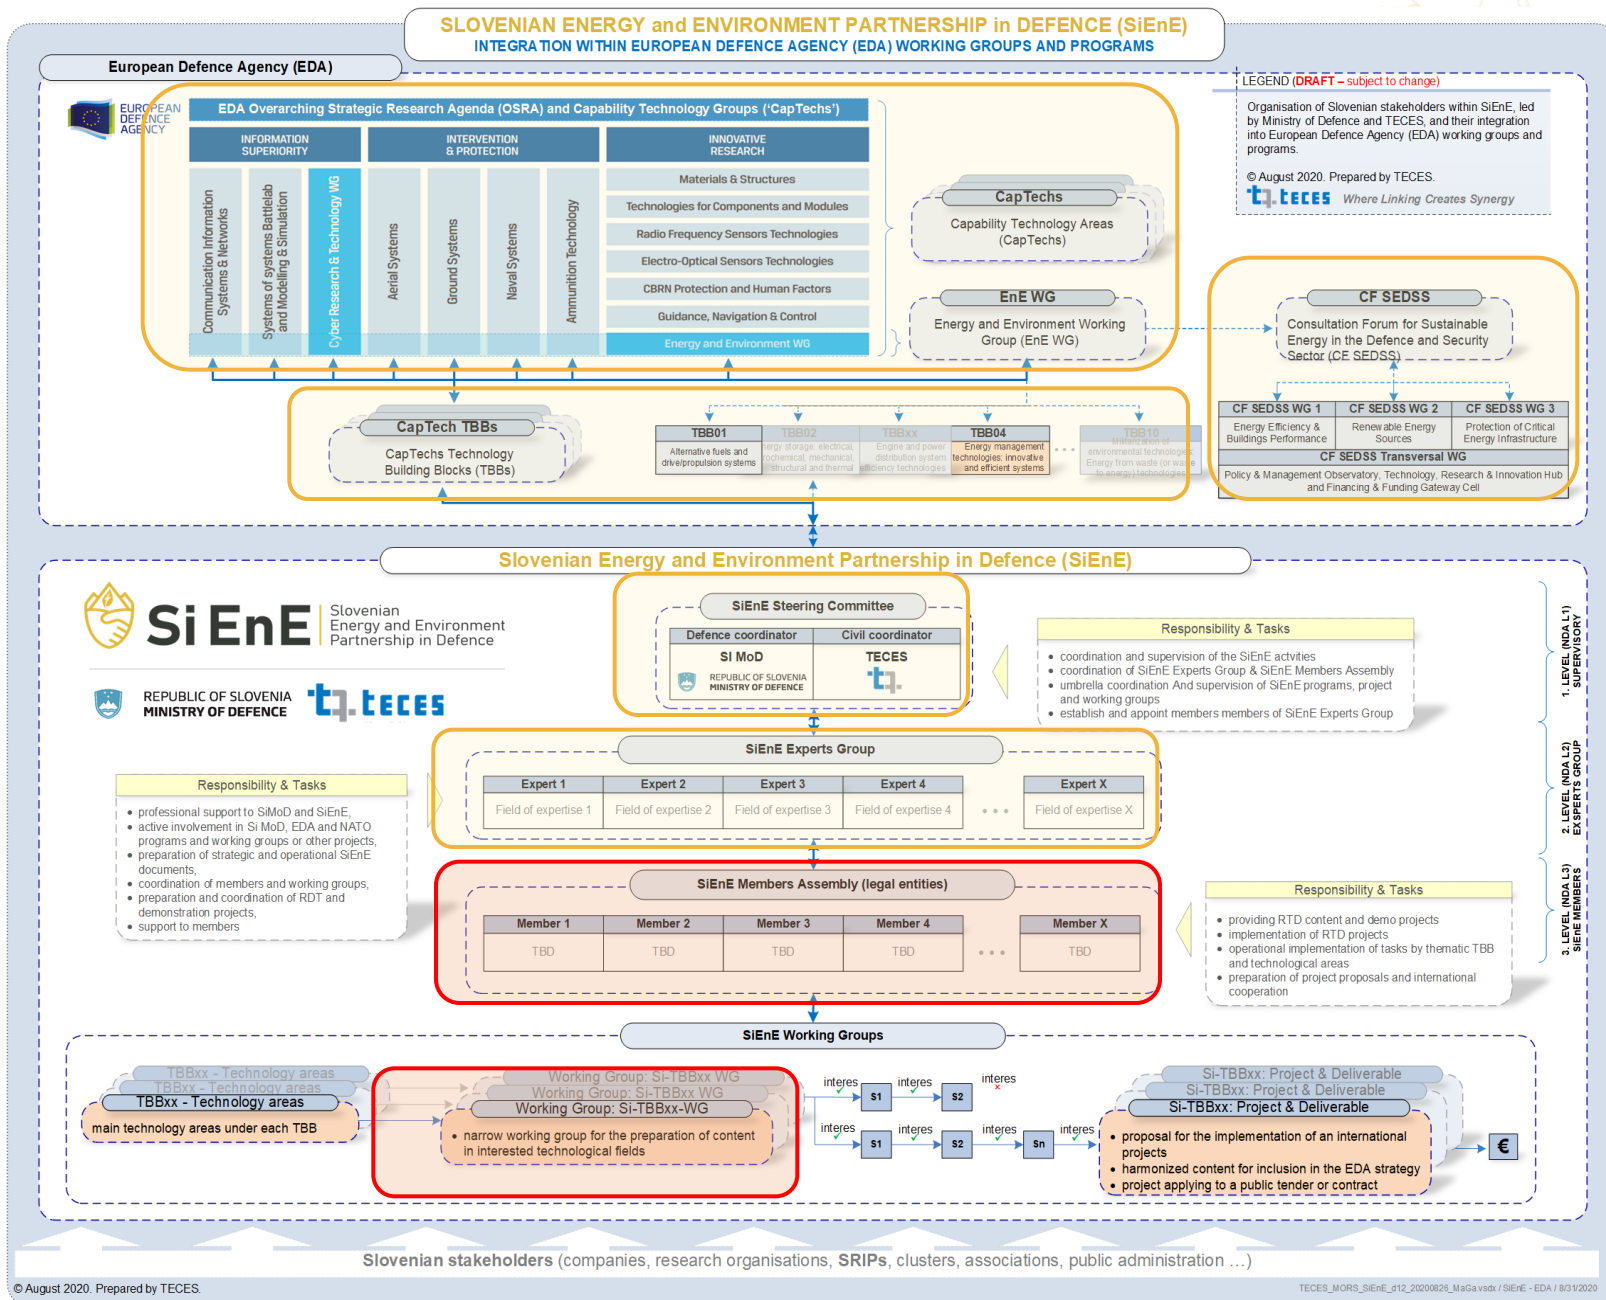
SLOVENIAN ENERGY and ENVIRONMENT PARTNERSHIP in DEFENCE (SiEnE)
INTEGRATION WITHIN EUROPEAN DEFENCE AGENCY (EDA) WORKING GROUPS AND PROGRAMS

European Defence Agency (EDA)

LEGEND (DRAFT – subject to change)

Organisation of Slovenian stakeholders within SiEnE, led by Ministry of Defence and TECES, and their integration into European Defence Agency (EDA) working groups and programs.

© August 2020. Prepared by TECES.
teces Where Linking Creates Synergy

EUROPEAN DEFENCE AGENCY

EDA Overarching Strategic Research Agenda (OSRA) and Capability Technology Groups ('CapTechs')

INFORMATION SUPERIORITY
INTERVENTION & PROTECTION
INNOVATIVE RESEARCH

Communication Information Systems & Networks
Systems of systems Battlelab and Modelling & Simulation
Cyber Research & Technology WG
Aerial Systems
Ground Systems
Naval Systems
Ammunition Technology

Materials & Structures
Technologies for Components and Modules
Radio Frequency Sensors Technologies
Electro-Optical Sensors Technologies
CBRN Protection and Human Factors
Guidance, Navigation & Control
Energy and Environment WG

CapTechs
Capability Technology Areas (CapTechs)

EnE WG
Energy and Environment Working Group (EnE WG)

CF SEDSS
Consultation Forum for Sustainable Energy in the Defence and Security Sector (CF SEDSS)

CF SEDSS WG 1
Energy Efficiency & Buildings Performance
CF SEDSS WG 2
Renewable Energy Sources
CF SEDSS WG 3
Protection of Critical Energy Infrastructure
CF SEDSS Transversal WG
Policy & Management Observatory, Technology, Research & Innovation Hub and Financing & Funding Gateway Cell

CapTech TBBs
CapTechs Technology Building Blocks (TBBs)

TBB01
Alternative fuels and drive/propulsion systems
TBB02
energy storage: electrical, electrochemical, mechanical, structural and thermal
TBBxx
Engine and power distribution system efficiency technologies
TBB04
Energy management technologies: innovative and efficient systems
TBB10
environmental technologies: Energy from waste (or waste to energy technologies)

Slovenian Energy and Environment Partnership in Defence (SiEnE)

Si EnE Slovenian Energy and Environment Partnership in Defence

REPUBLIC OF SLOVENIA
MINISTRY OF DEFENCE
teces

SiEnE Steering Committee
| Defence coordinator | Civil coordinator |
|---|---|
| SI MoD | TECES |
| REPUBLIC OF SLOVENIA MINISTRY OF DEFENCE | |

Responsibility & Tasks
• coordination and supervision of the SiEnE activties
• coordination of SiEnE Experts Group & SiEnE Members Assembly
• umbrella coordination And supervision of SiEnE programs, project and working groups
• establish and appoint members members of SiEnE Experts Group

1. LEVEL (NDA L1) SUPERVISORY

SiEnE Experts Group
| Expert 1 | Expert 2 | Expert 3 | Expert 4 | ... | Expert X |
|---|---|---|---|---|---|
| Field of expertise 1 | Field of expertise 2 | Field of expertise 3 | Field of expertise 4 | ... | Field of expertise X |

Responsibility & Tasks
• professional support to SiMoD and SiEnE,
• active involvement in Si MoD, EDA and NATO programs and working groups or other projects,
• preparation of strategic and operational SiEnE documents,
• coordination of members and working groups,
• preparation and coordination of RDT and demonstration projects,
• support to members

2. LEVEL (NDA L2) EXSPERTS GROUP

SiEnE Members Assembly (legal entities)
| Member 1 | Member 2 | Member 3 | Member 4 | ... | Member X |
|---|---|---|---|---|---|
| TBD | TBD | TBD | TBD | ... | TBD |

Responsibility & Tasks
• providing RTD content and demo projects
• implementation of RTD projects
• operational implementation of tasks by thematic TBB and technological areas
• preparation of project proposals and international cooperation

3. LEVEL (NDA L3) SIENE MEMBERS

SiEnE Working Groups

TBBxx - Technology areas
TBBxx - Technology areas
TBBxx - Technology areas
main technology areas under each TBB

Working Group: Si-TBBxx WG
Working Group: Si-TBBxx WG
Working Group: Si-TBBxx-WG
• narrow working group for the preparation of content in interested technological fields

interes S1 interes S2 interes
interes S1 interes S2 interes Sn interes

Si-TBBxx: Project & Deliverable
Si-TBBxx: Project & Deliverable
Si-TBBxx: Project & Deliverable
• proposal for the implementation of an international projects
• harmonized content for inclusion in the EDA strategy
• project applying to a public tender or contract

€

Slovenian stakeholders (companies, research organisations, SRIPs, clusters, associations, public administration ...)

© August 2020. Prepared by TECES.
TECES_MORS_SiEnE_d12_20200826_MaGa.vsdx / SiEnE - EDA / 8/31/2020